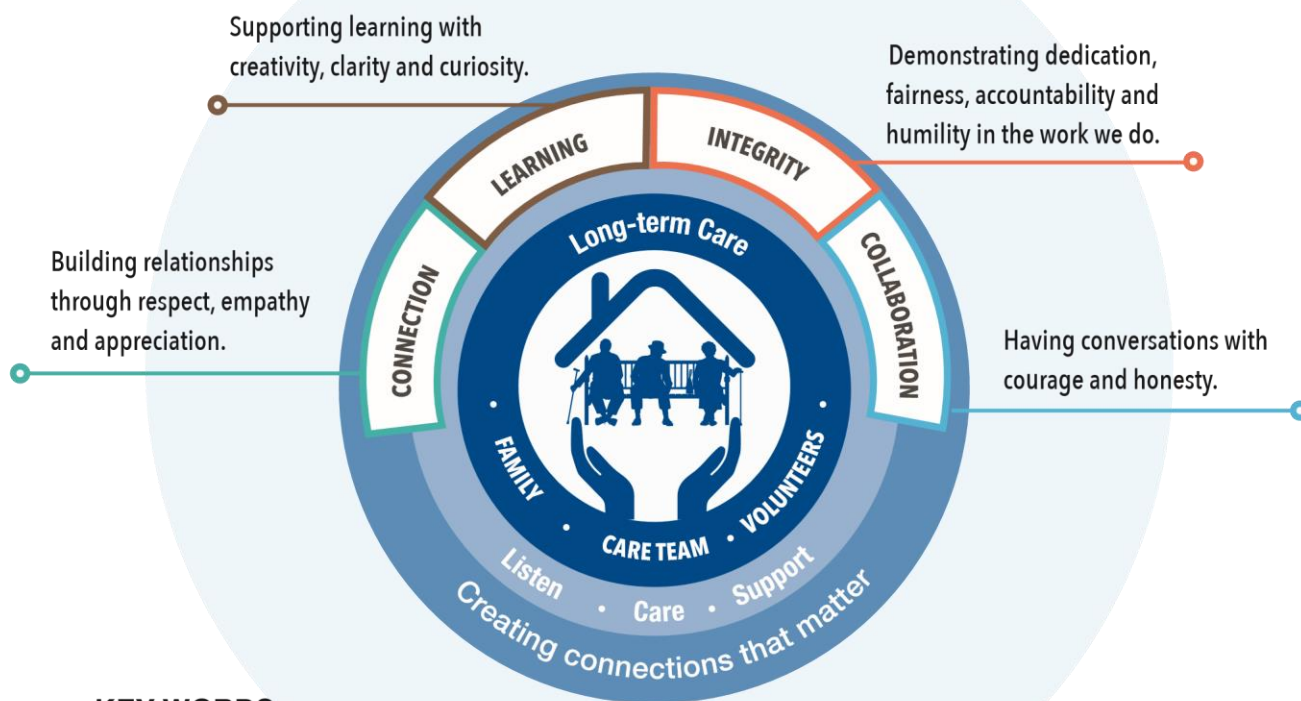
Supporting learning with creativity, clarity and curiosity.

Demonstrating dedication, fairness, accountability and humility in the work we do.

LEARNING

INTEGRITY

Building relationships through respect, empathy and appreciation.

CONNECTION

Long-term Care

COLLABORATION

Having conversations with courage and honesty.

FAMILY • CARE TEAM • VOLUNTEERS

Listen • Care • Support

Creating connections that matter

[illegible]